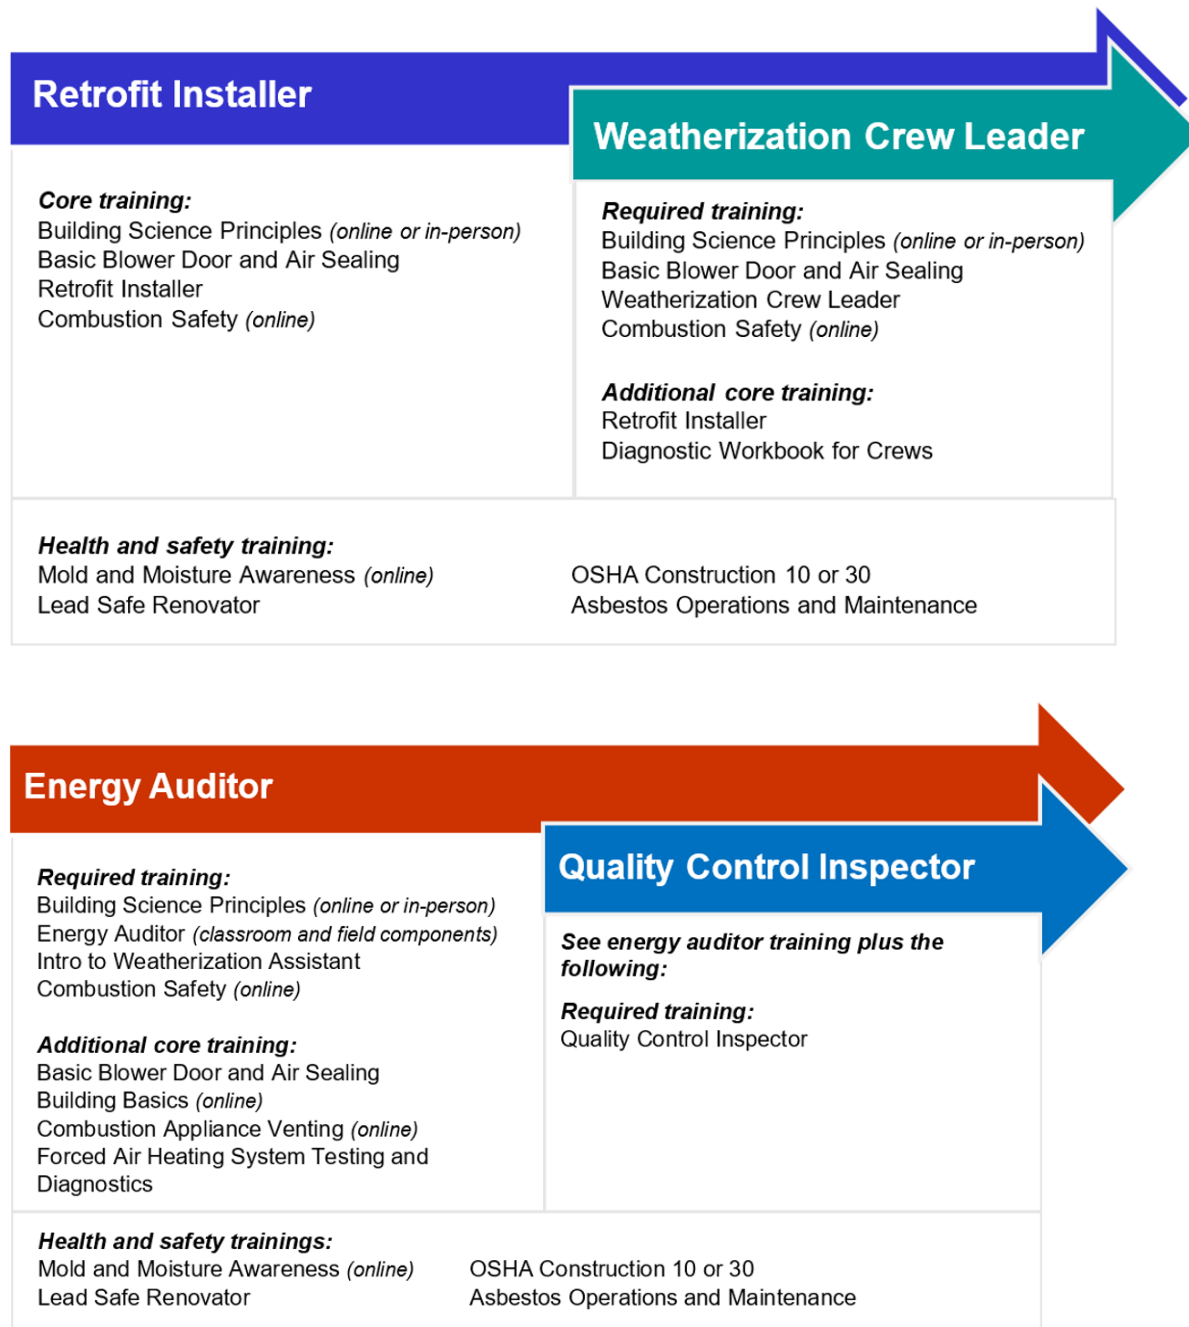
Retrofit Installer

Core training:
Building Science Principles (online or in-person)
Basic Blower Door and Air Sealing
Retrofit Installer
Combustion Safety (online)

Weatherization Crew Leader

Required training:
Building Science Principles (online or in-person)
Basic Blower Door and Air Sealing
Weatherization Crew Leader
Combustion Safety (online)

Additional core training:
Retrofit Installer
Diagnostic Workbook for Crews

Health and safety training:
Mold and Moisture Awareness (online)
Lead Safe Renovator

OSHA Construction 10 or 30
Asbestos Operations and Maintenance

Energy Auditor

Required training:
Building Science Principles (online or in-person)
Energy Auditor (classroom and field components)
Intro to Weatherization Assistant
Combustion Safety (online)

Additional core training:
Basic Blower Door and Air Sealing
Building Basics (online)
Combustion Appliance Venting (online)
Forced Air Heating System Testing and Diagnostics

Quality Control Inspector

See energy auditor training plus the following:

Required training:
Quality Control Inspector

Health and safety trainings:
Mold and Moisture Awareness (online)
Lead Safe Renovator

OSHA Construction 10 or 30
Asbestos Operations and Maintenance